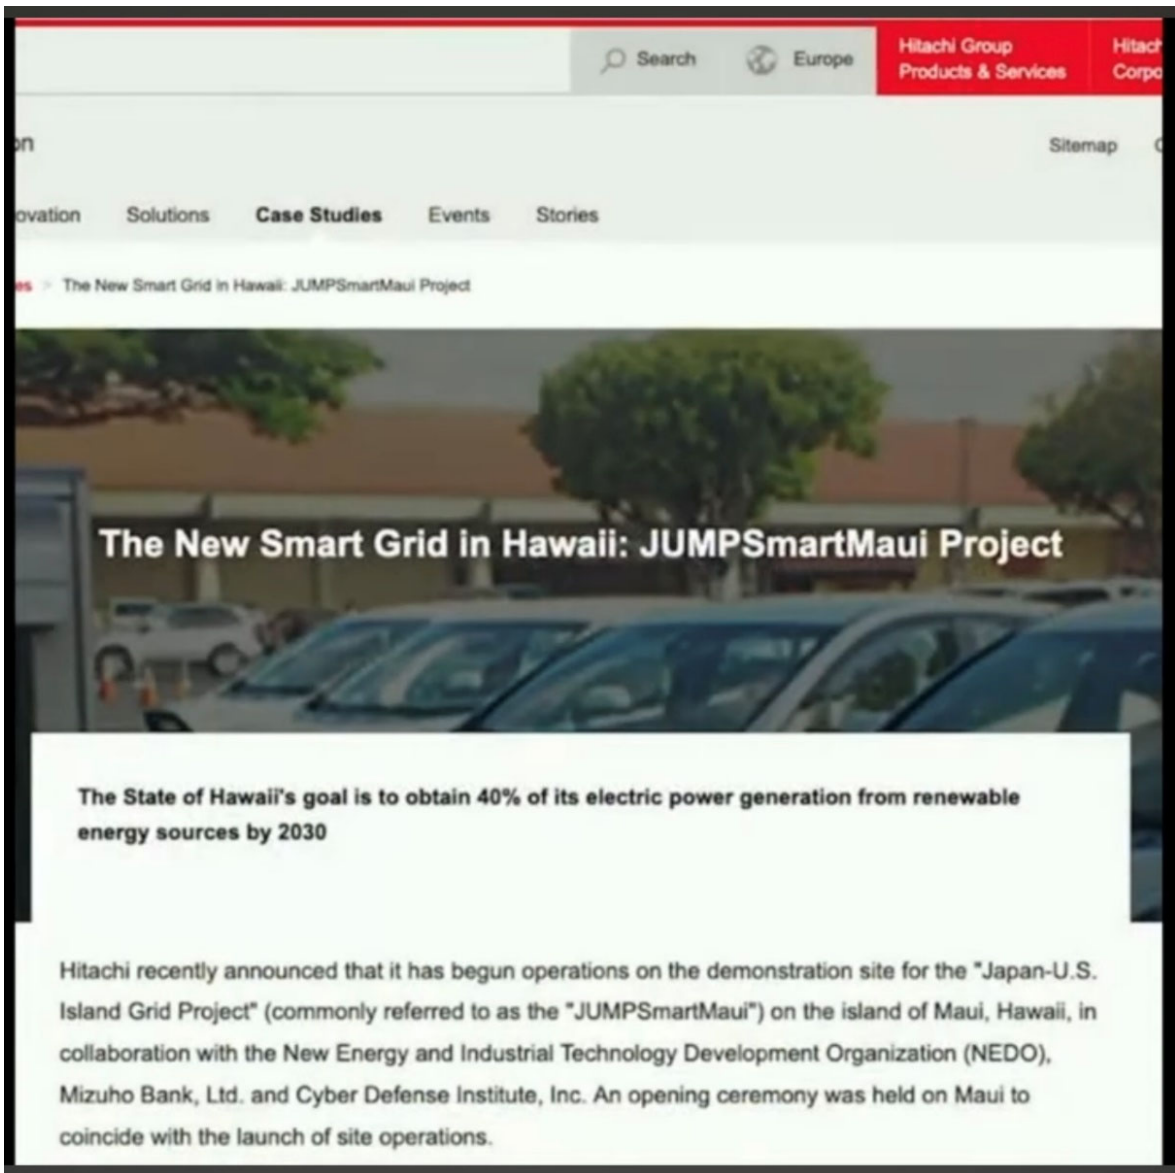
Search Europe Hitachi Group Products & Services Hitach Corpo

on

Sitemap

ovation Solutions Case Studies Events Stories

es > The New Smart Grid in Hawaii: JUMPSmartMaui Project

The New Smart Grid in Hawaii: JUMPSmartMaui Project

The State of Hawaii's goal is to obtain 40% of its electric power generation from renewable energy sources by 2030

Hitachi recently announced that it has begun operations on the demonstration site for the "Japan-U.S. Island Grid Project" (commonly referred to as the "JUMPSmartMaui") on the island of Maui, Hawaii, in collaboration with the New Energy and Industrial Technology Development Organization (NEDO), Mizuho Bank, Ltd. and Cyber Defense Institute, Inc. An opening ceremony was held on Maui to coincide with the launch of site operations.